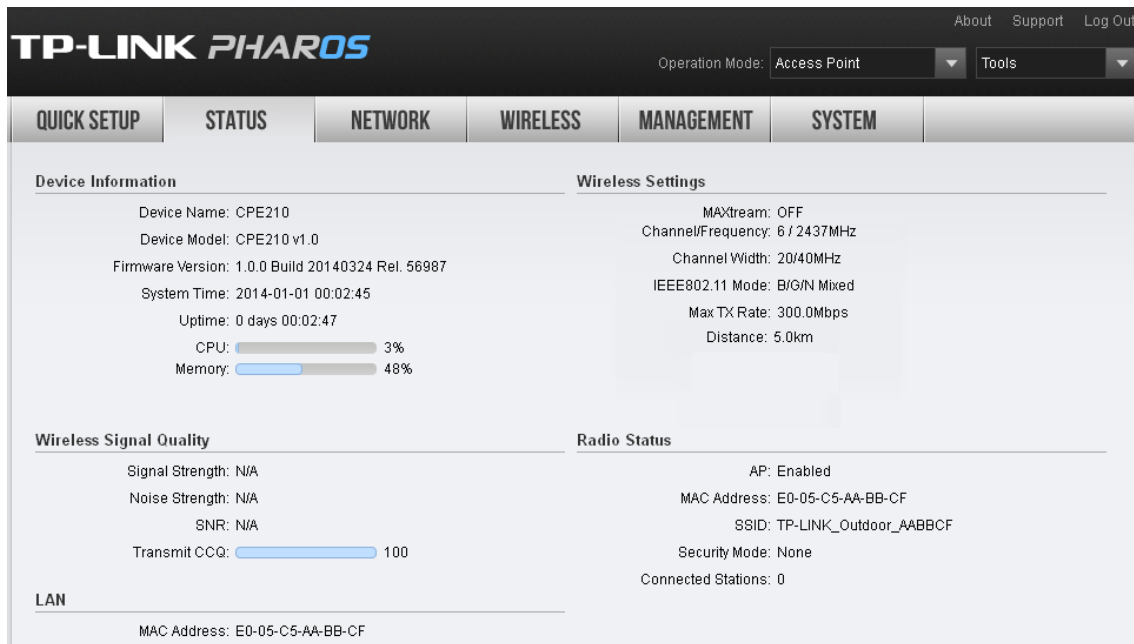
TP-LINK PHAROS

About Support Log Out

Operation Mode: Access Point

Tools

QUICK SETUP STATUS NETWORK WIRELESS MANAGEMENT SYSTEM

Device Information

Device Name: CPE210
Device Model: CPE210 v1.0
Firmware Version: 1.0.0 Build 20140324 Rel. 56987
System Time: 2014-01-01 00:02:45
Uptime: 0 days 00:02:47
CPU: 3%
Memory: 48%

Wireless Settings

MAXtream: OFF
Channel/Frequency: 6 / 2437MHz
Channel Width: 20/40MHz
IEEE802.11 Mode: B/G/N Mixed
Max TX Rate: 300.0Mbps
Distance: 5.0km

Wireless Signal Quality

Signal Strength: N/A
Noise Strength: N/A
SNR: N/A
Transmit CCQ: 100

Radio Status

AP: Enabled
MAC Address: E0-05-C5-AA-BB-CF
SSID: TP-LINK_Outdoor_AABBCF
Security Mode: None
Connected Stations: 0

LAN

MAC Address: E0-05-C5-AA-BB-CF